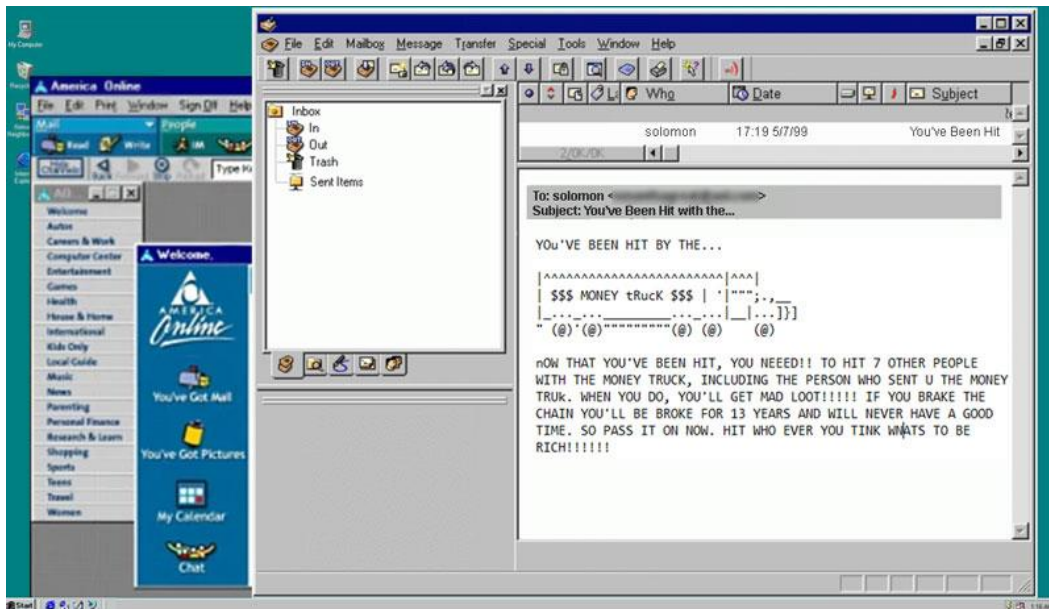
My Computer

America Online
File Edit Print Window Sign Off Help
Mail People
Read Write IM
Channels Back Forward Stop Reload Type Ke

Welcome
Autos
Careers & Work
Computer Center
Entertainment
Games
Health
House & Home
International
Kids Only
Local Guide
Music
News
Parenting
Personal Finance
Research & Learn
Shopping
Sports
Teens
Travel
Women

Welcome,
America Online
You've Got Mail
You've Got Pictures
My Calendar
Chat

File Edit Mailbox Message Transfer Special Tools Window Help

Inbox
In
Out
Trash
Sent Items

Who | Date | Subject
solomon | 17:19 5/7/99 | You've Been Hit
2/0K/0K

To: solomon <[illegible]>
Subject: You've Been Hit with the...

YOu'VE BEEN HIT BY THE...

|^^^^^^^^^^^^^^^^^^^^^^^|^^^|
| $$$ MONEY tRucK $$$ | '|"""";.,__
|_..._...__________...__...|__|...]}]
" (@)'(@)"""""""""(@) (@)    (@)

nOW THAT YOU'VE BEEN HIT, YOU NEEED!! TO HIT 7 OTHER PEOPLE WITH THE MONEY TRUCK, INCLUDING THE PERSON WHO SENT U THE MONEY TRUk. WHEN YOU DO, YOU'LL GET MAD LOOT!!!!! IF YOU BRAKE THE CHAIN YOU'LL BE BROKE FOR 13 YEARS AND WILL NEVER HAVE A GOOD TIME. SO PASS IT ON NOW. HIT WHO EVER YOU TINK WNATS TO BE RICH!!!!!!

Start